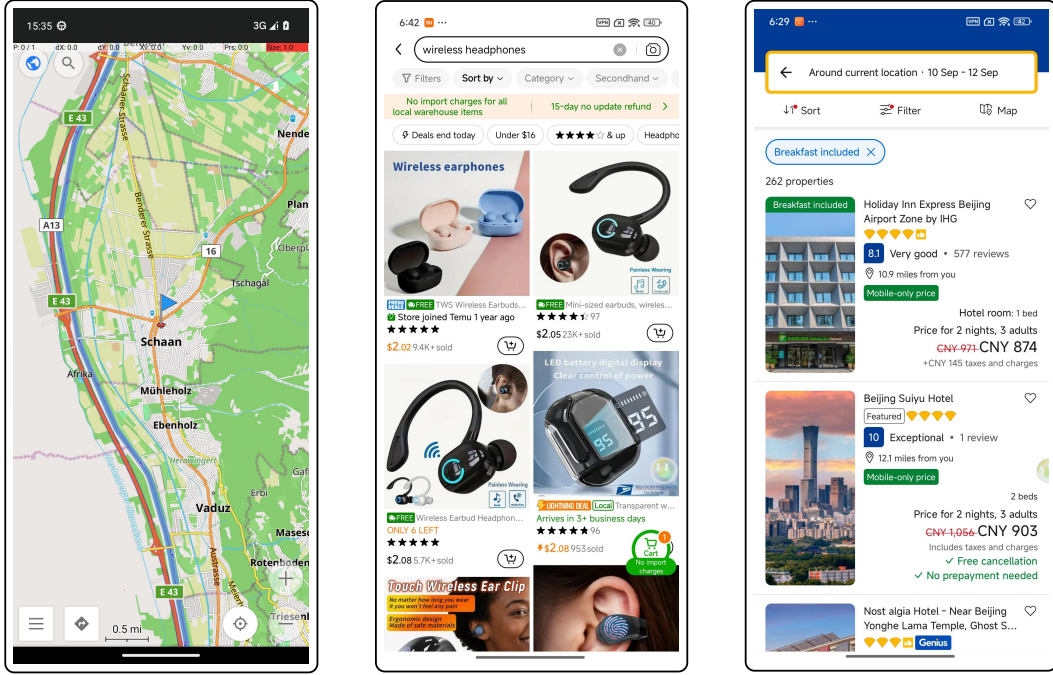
15:35 3G

P: 0 / 1 dX: 0.0 dY: 0.0 Xv: 0.0 Yv: 0.0 Prs: 0.0 Size: 1.0

E 43
Bendener Strasse
A13
Nende
Plan
Oberpl
16
Tschagal
E 43
Schaan
Afrika
Mühleholz
Ebenholz
Gaf
Erbi
Vaduz
Masesc
Rotenboden
Triesenb
E 43
0.5 mi

6:42

wireless headphones
Filters
Sort by
Category
Secondhand
No import charges for all local warehouse items
15-day no update refund
Deals end today
Under $16
★★★★☆ & up
Headpho
Wireless earphones
FREE TWS Wireless Earbuds...
Store joined Temu 1 year ago
★★★★★
$2.02 9.4K+ sold
Painless Wearing
FREE Mini-sized earbuds, wireles...
★★★★☆ 97
$2.05 23K+ sold
LED battery digital display Clear control of power
95
Painless Wearing
FREE Wireless Earbud Headphon...
ONLY 6 LEFT
★★★★★
$2.08 5.7K+ sold
LIGHTNING DEAL Local Transparent w...
Arrives in 3+ business days
★★★★★ 96
$2.08 953 sold
1
Cart
No import charges
Touch Wireless Ear Clip
No matter how long you wear it you won't feel any pain
Ergonomic design Made of safe materials

6:29

Around current location · 10 Sep - 12 Sep
Sort
Filter
Map
Breakfast included
262 properties
Breakfast included
Holiday Inn Express Beijing Airport Zone by IHG
8.1 Very good • 577 reviews
10.9 miles from you
Mobile-only price
Hotel room: 1 bed
Price for 2 nights, 3 adults
CNY 971 CNY 874
+CNY 145 taxes and charges
Beijing Suiyu Hotel
Featured
10 Exceptional • 1 review
12.1 miles from you
Mobile-only price
2 beds
Price for 2 nights, 3 adults
CNY 1,056 CNY 903
Includes taxes and charges
✓ Free cancellation
✓ No prepayment needed
Nost algia Hotel - Near Beijing Yonghe Lama Temple, Ghost S...
Genius